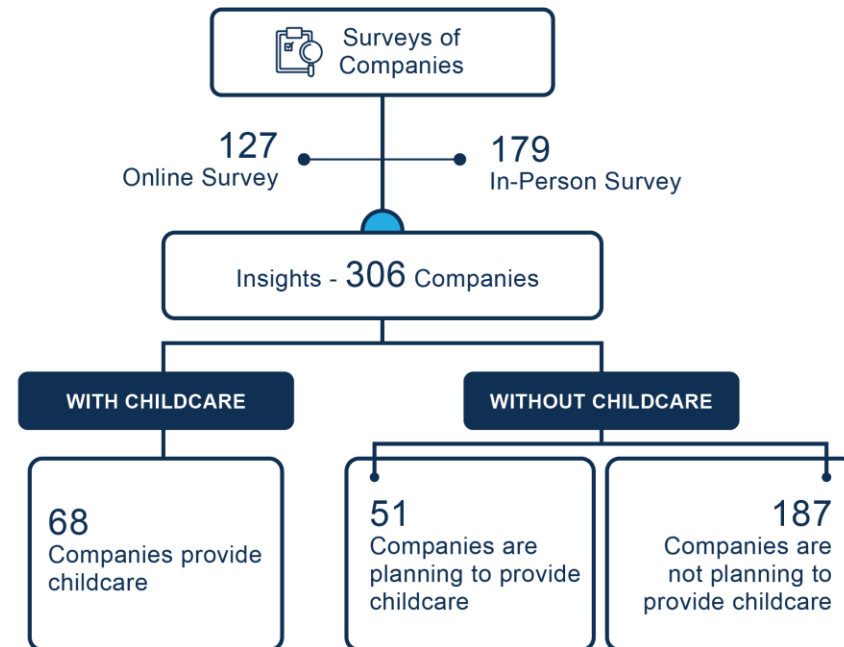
Surveys of Companies

127
Online Survey

179
In-Person Survey

Insights - 306 Companies

WITH CHILDCARE

WITHOUT CHILDCARE

68
Companies provide childcare

51
Companies are planning to provide childcare

187
Companies are not planning to provide childcare